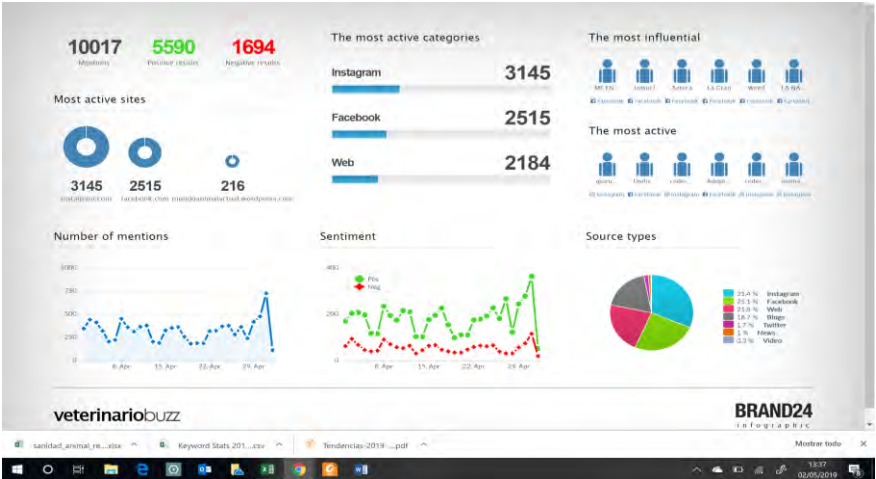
10017
Mentions

5590
Positive results

1694
Negative results

Most active sites

3145
instagram.com

2515
facebook.com

216
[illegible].wordpress.com

The most active categories

Instagram
3145

Facebook
2515

Web
2184

The most influential

MI EN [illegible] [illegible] La Gran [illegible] LA RA

The most active

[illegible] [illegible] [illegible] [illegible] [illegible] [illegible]

Number of mentions

1000
750
500
250
0

8. Apr
15. Apr
22. Apr
29. Apr

Sentiment

400
200
0

Pos
Neg

8. Apr
15. Apr
22. Apr
29. Apr

Source types

31.4 % Instagram
25.1 % Facebook
21.8 % Web
18.7 % Blogs
1.7 % Twitter
1 % News
0.3 % Video

veterinariobuzz

BRAND24
infographic

sanidad_animal_re....xlsx
Keyword Stats 201....csv
Tendencias-2019-....pdf
Mostrar todo

13:37
02/05/2019